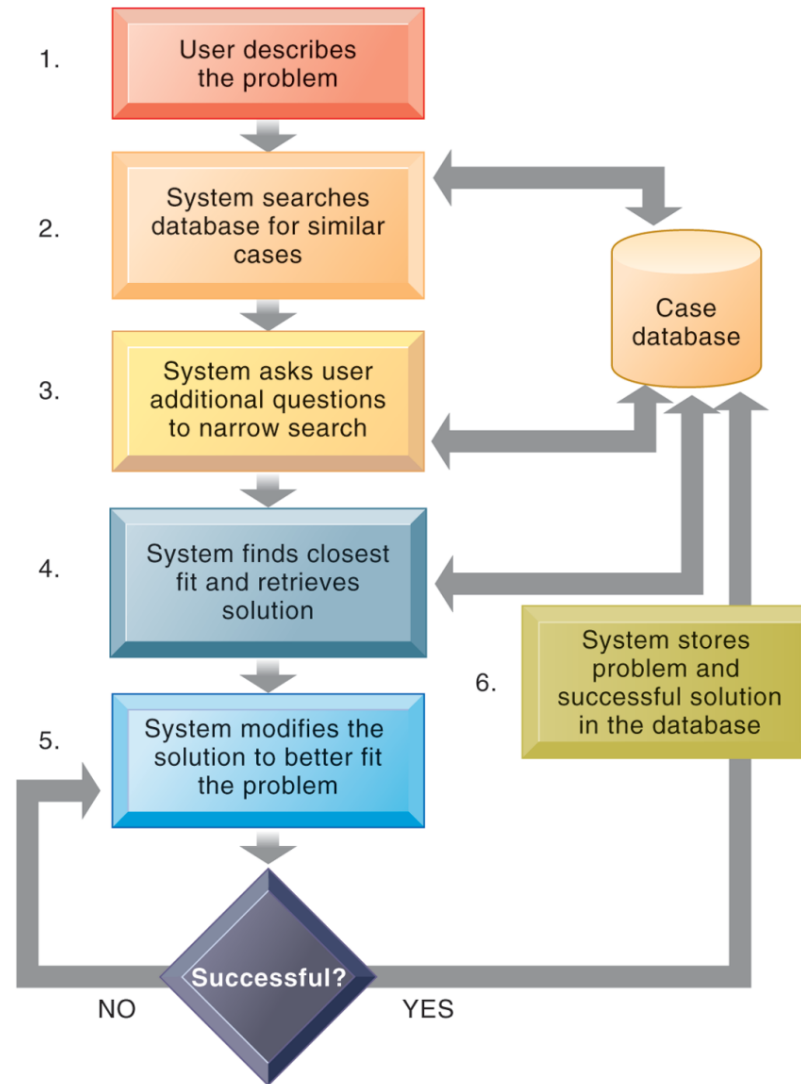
1.
User describes the problem

2.
System searches database for similar cases

Case database

3.
System asks user additional questions to narrow search

4.
System finds closest fit and retrieves solution

6.
System stores problem and successful solution in the database

5.
System modifies the solution to better fit the problem

Successful?

NO

YES